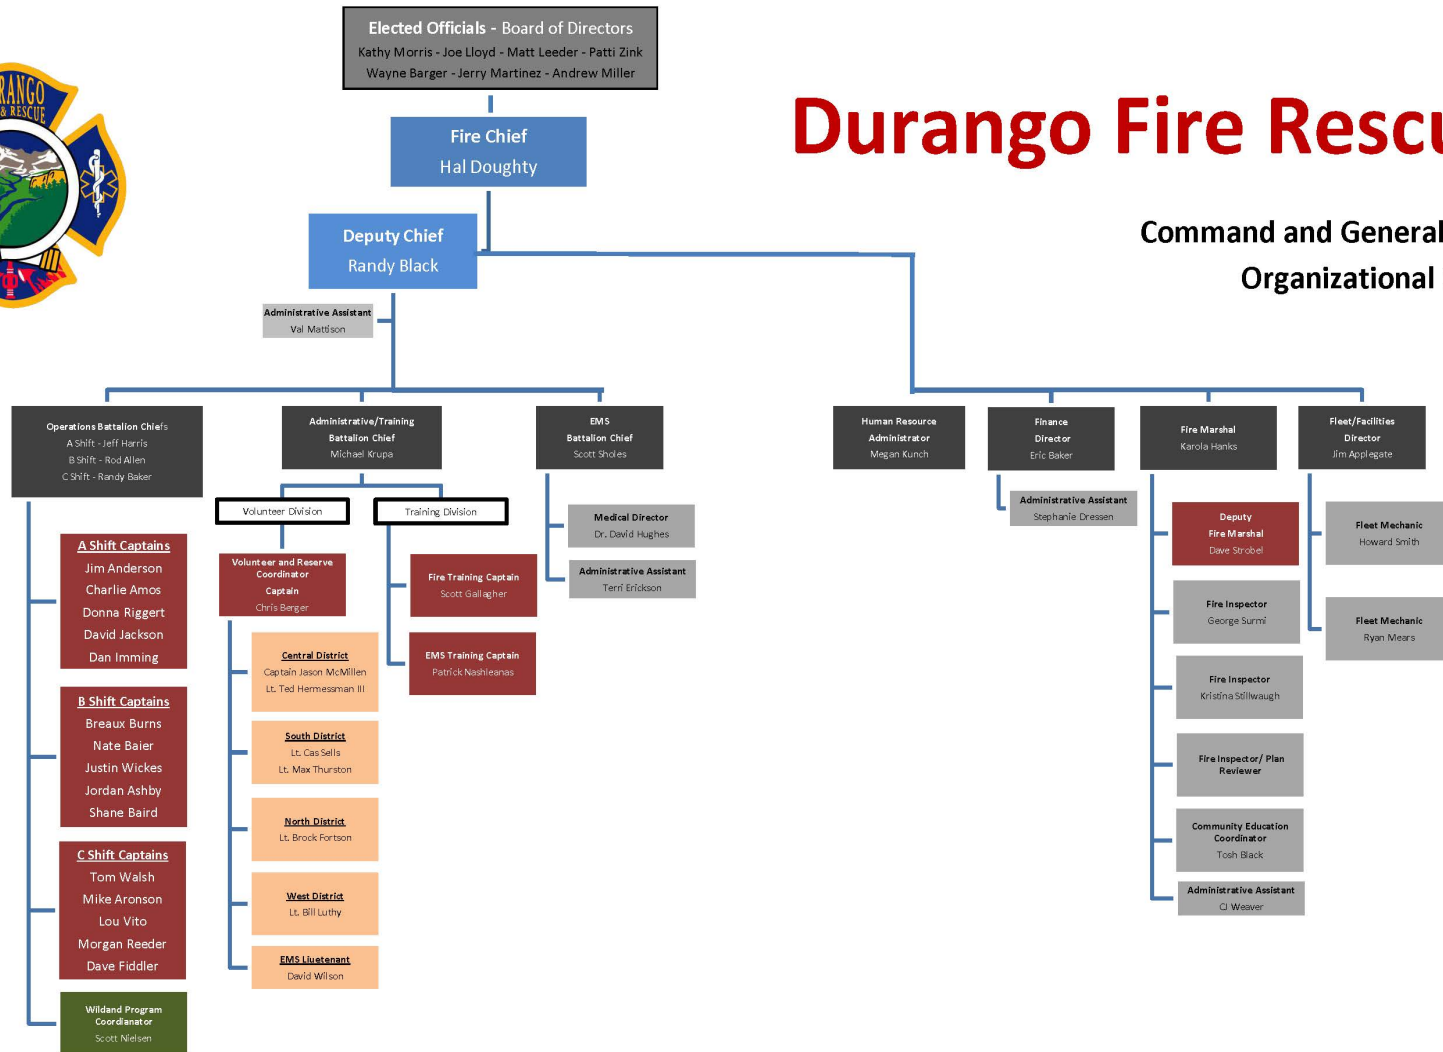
Elected Officials - Board of Directors
Kathy Morris - Joe Lloyd - Matt Leeder - Patti Zink
Wayne Barger - Jerry Martinez - Andrew Miller

RANGO
& RESCUE

Durango Fire Rescu

Command and General
Organizational

Fire Chief
Hal Doughty

Deputy Chief
Randy Black

Administrative Assistant
Val Mattison

Operations Battalion Chiefs
A Shift - Jeff Harris
B Shift - Rod Allen
C Shift - Randy Baker

A Shift Captains
Jim Anderson
Charlie Amos
Donna Riggert
David Jackson
Dan Imming

B Shift Captains
Breaux Burns
Nate Baier
Justin Wickes
Jordan Ashby
Shane Baird

C Shift Captains
Tom Walsh
Mike Aronson
Lou Vito
Morgan Reeder
Dave Fiddler

Wildland Program Coordinator
Scott Nielsen

Administrative/Training Battalion Chief
Michael Krupa

Volunteer Division

Volunteer and Reserve Coordinator
Captain
Chris Berger

Central District
Captain Jason McMillen
Lt. Ted Hermessman III

South District
Lt. Cas Sells
Lt. Max Thurston

North District
Lt. Brock Fortson

West District
Lt. Bill Luthy

EMS Liuetenant
David Wilson

Training Division

Fire Training Captain
Scott Gallagher

EMS Training Captain
Patrick Nashleanas

EMS
Battalion Chief
Scott Sholes

Medical Director
Dr. David Hughes

Administrative Assistant
Terri Erickson

Human Resource Administrator
Megan Kunch

Finance Director
Eric Baker

Administrative Assistant
Stephanie Dressen

Fire Marshal
Karola Hanks

Deputy Fire Marshal
Dave Strobel

Fire Inspector
George Surmi

Fire Inspector
Kristina Stillwaugh

Fire Inspector/ Plan Reviewer

Community Education Coordinator
Tosh Black

Administrative Assistant
CJ Weaver

Fleet/Facilities Director
Jim Applegate

Fleet Mechanic
Howard Smith

Fleet Mechanic
Ryan Mears